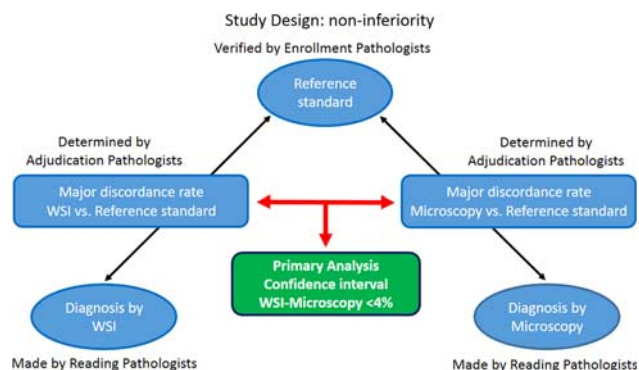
Study Design: non-inferiority

Verified by Enrollment Pathologists

Reference standard

Determined by Adjudication Pathologists

Major discordance rate WSI vs. Reference standard

Determined by Adjudication Pathologists

Major discordance rate Microscopy vs. Reference standard

Primary Analysis Confidence interval WSI-Microscopy <4%

Diagnosis by WSI

Made by Reading Pathologists

Diagnosis by Microscopy

Made by Reading Pathologists